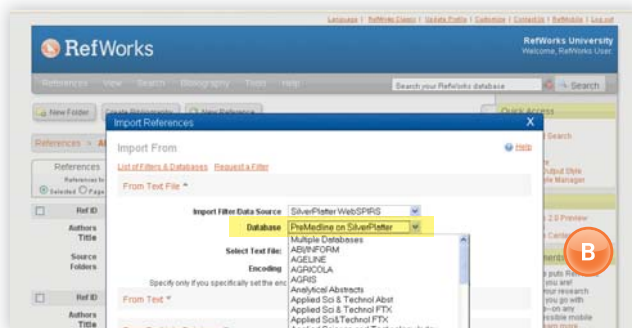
Language | RefWorks Classic | Update Profile | Customize | Contact Us | RefMobile | Log out

RefWorks

RefWorks University
Welcome, RefWorks User.

References View Search Bibliography Tools Help

Search your RefWorks database

Search

New Folder

Create Bibliography

New Reference

Quick Access

References > All

References

Selected Page

Ref ID

Authors
Title

Source
Folders

Ref ID

Authors
Title

Search

Output Style

Style Manager

2.0 Preview

Import References

X

Import From

Help

List of Filters & Databases Request a Filter

From Text File

Import Filter/Data Source SilverPlatter WebSPIRS

Database PreMedline on SilverPlatter

Select Text File

Encoding

Specify only if you specifically set the enc

From Text

Multiple Databases
ABI/INFORM
AGELINE
AGRICOLA
AGRIS
Analytical Abstracts
Applied Sci & Technol Abst
Applied Sci & Technol FTX
Applied Sci&Technol FTX
Applied Sci&Technol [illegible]

B

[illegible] puts Re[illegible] you are! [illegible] your research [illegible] you go with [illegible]e—a mobile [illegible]